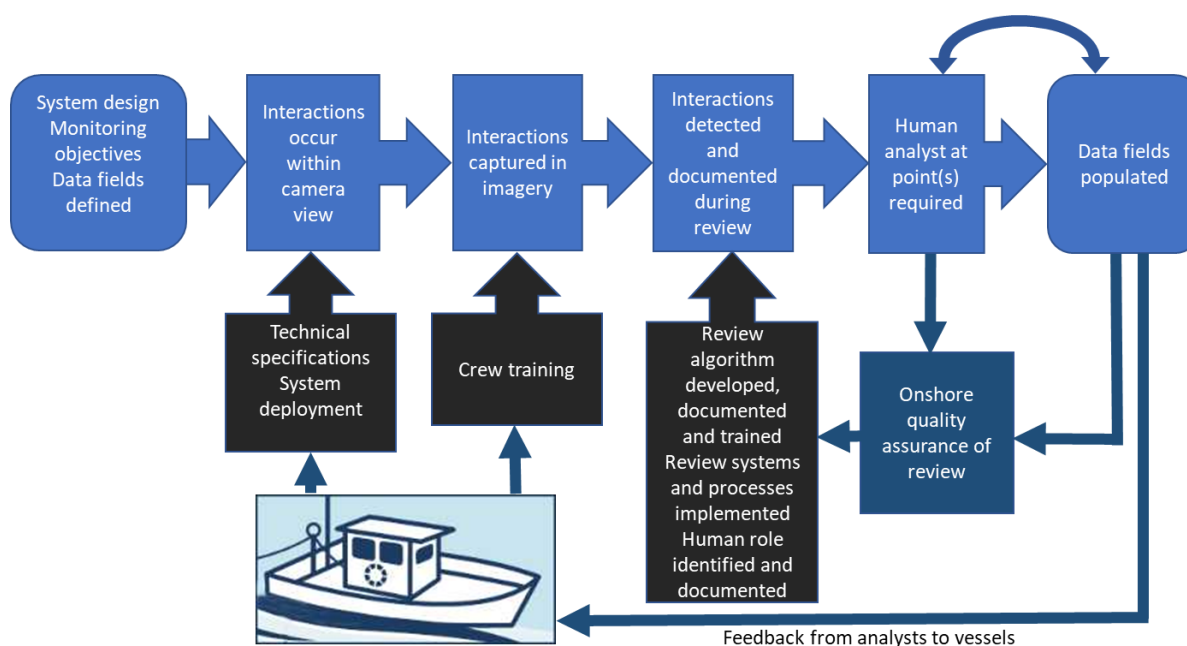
System design
Monitoring objectives
Data fields defined

Interactions occur within camera view

Interactions captured in imagery

Interactions detected and documented during review

Human analyst at point(s) required

Data fields populated

Technical specifications
System deployment

Crew training

Review algorithm developed, documented and trained
Review systems and processes implemented
Human role identified and documented

Onshore quality assurance of review

Feedback from analysts to vessels